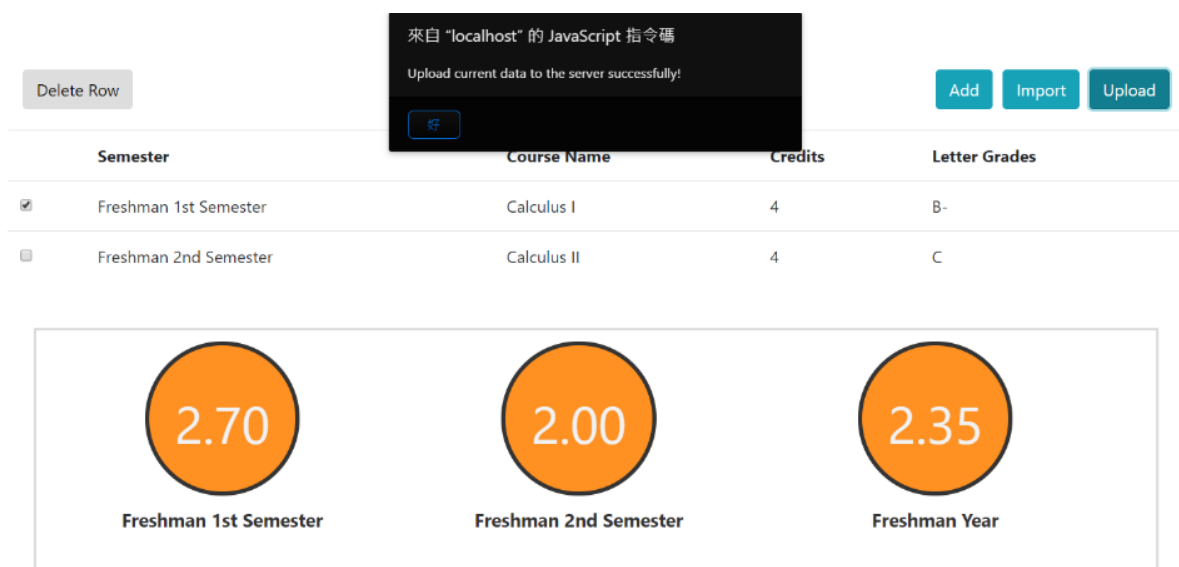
來自 "localhost" 的 JavaScript 指令碼

Upload current data to the server successfully!

好

Delete Row

Add Import Upload

| | Semester | Course Name | Credits | Letter Grades |
|---|---|---|---|---|
| ☑ | Freshman 1st Semester | Calculus I | 4 | B- |
| ☐ | Freshman 2nd Semester | Calculus II | 4 | C |

2.70
Freshman 1st Semester

2.00
Freshman 2nd Semester

2.35
Freshman Year